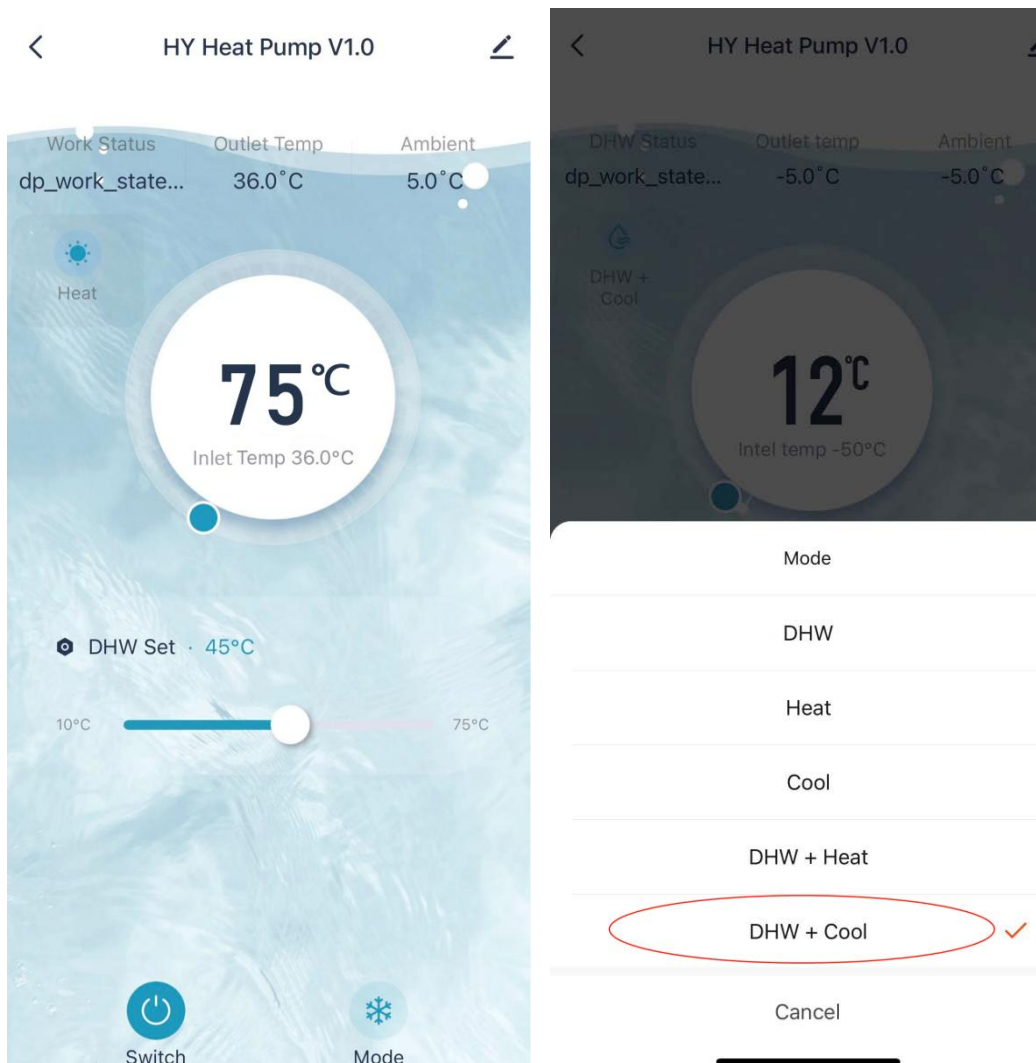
HY Heat Pump V1.0

Work Status
dp_work_state...

Outlet Temp
36.0˚C

Ambient
5.0˚C

Heat

75℃

Inlet Temp 36.0°C

DHW Set · 45°C

10°C

75°C

Switch

Mode

HY Heat Pump V1.0

DHW Status
dp_work_state...

Outlet temp
-5.0˚C

Ambient
-5.0˚C

DHW + Cool

12℃

Intel temp -50°C

Mode

DHW

Heat

Cool

DHW + Heat

DHW + Cool

Cancel